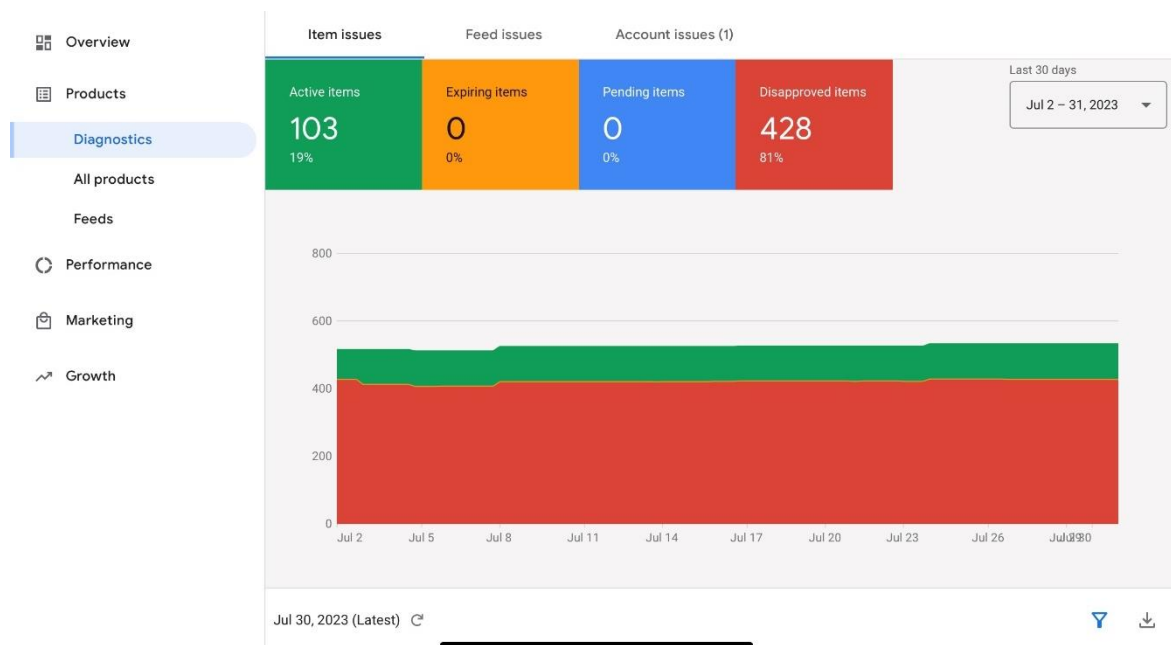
Overview
Products
Diagnostics
All products
Feeds
Performance
Marketing
Growth

Item issues
Feed issues
Account issues (1)

Active items
103
19%

Expiring items
0
0%

Pending items
0
0%

Disapproved items
428
81%

Last 30 days
Jul 2 – 31, 2023

800
600
400
200
0
Jul 2
Jul 5
Jul 8
Jul 11
Jul 14
Jul 17
Jul 20
Jul 23
Jul 26
Jul 29 Jul 30

Jul 30, 2023 (Latest)